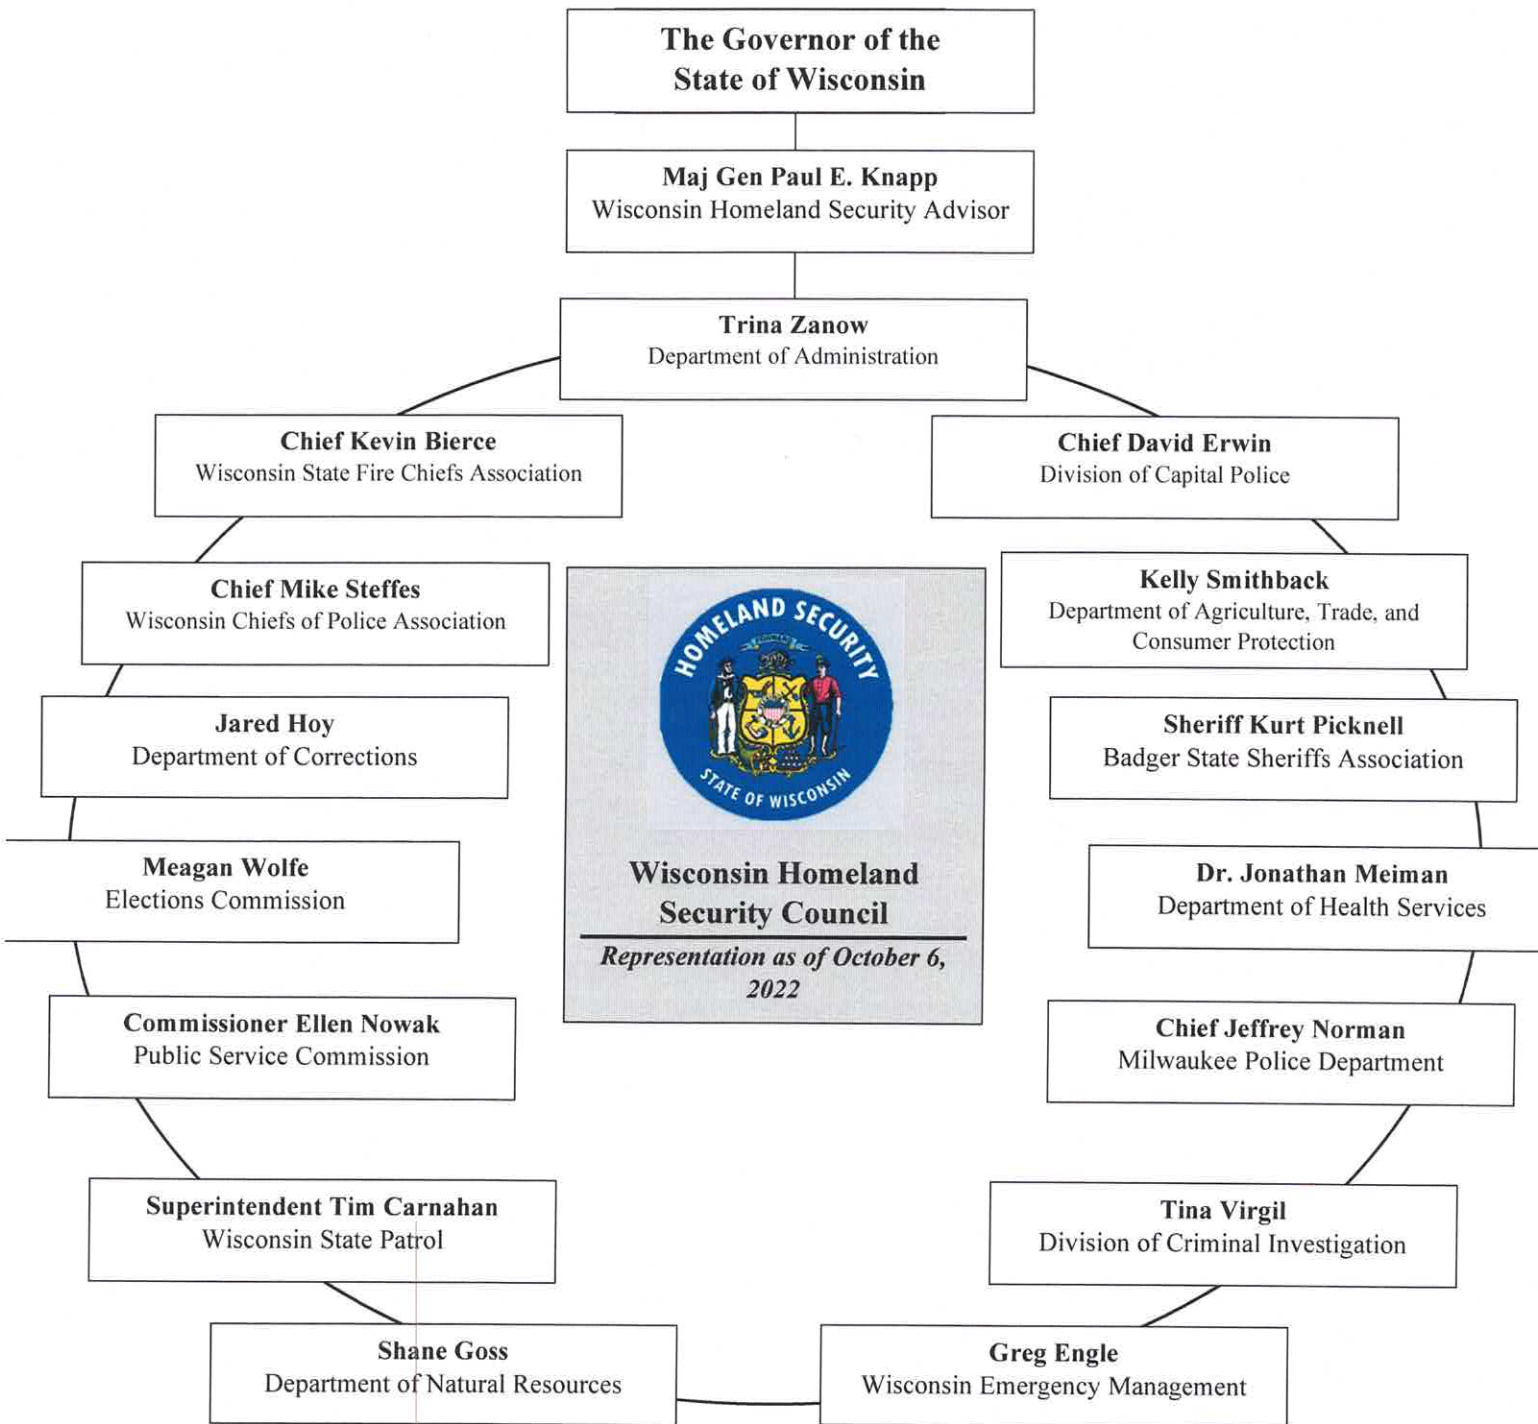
The Governor of the State of Wisconsin

Maj Gen Paul E. Knapp
Wisconsin Homeland Security Advisor

Trina Zanow
Department of Administration

Chief Kevin Bierce
Wisconsin State Fire Chiefs Association

Chief David Erwin
Division of Capital Police

Chief Mike Steffes
Wisconsin Chiefs of Police Association

Kelly Smithback
Department of Agriculture, Trade, and Consumer Protection

Jared Hoy
Department of Corrections

Sheriff Kurt Picknell
Badger State Sheriffs Association

Meagan Wolfe
Elections Commission

Dr. Jonathan Meiman
Department of Health Services

Commissioner Ellen Nowak
Public Service Commission

Chief Jeffrey Norman
Milwaukee Police Department

Superintendent Tim Carnahan
Wisconsin State Patrol

Tina Virgil
Division of Criminal Investigation

Shane Goss
Department of Natural Resources

Greg Engle
Wisconsin Emergency Management

HOMELAND SECURITY
FORWARD
STATE OF WISCONSIN

Wisconsin Homeland Security Council

Representation as of October 6, 2022